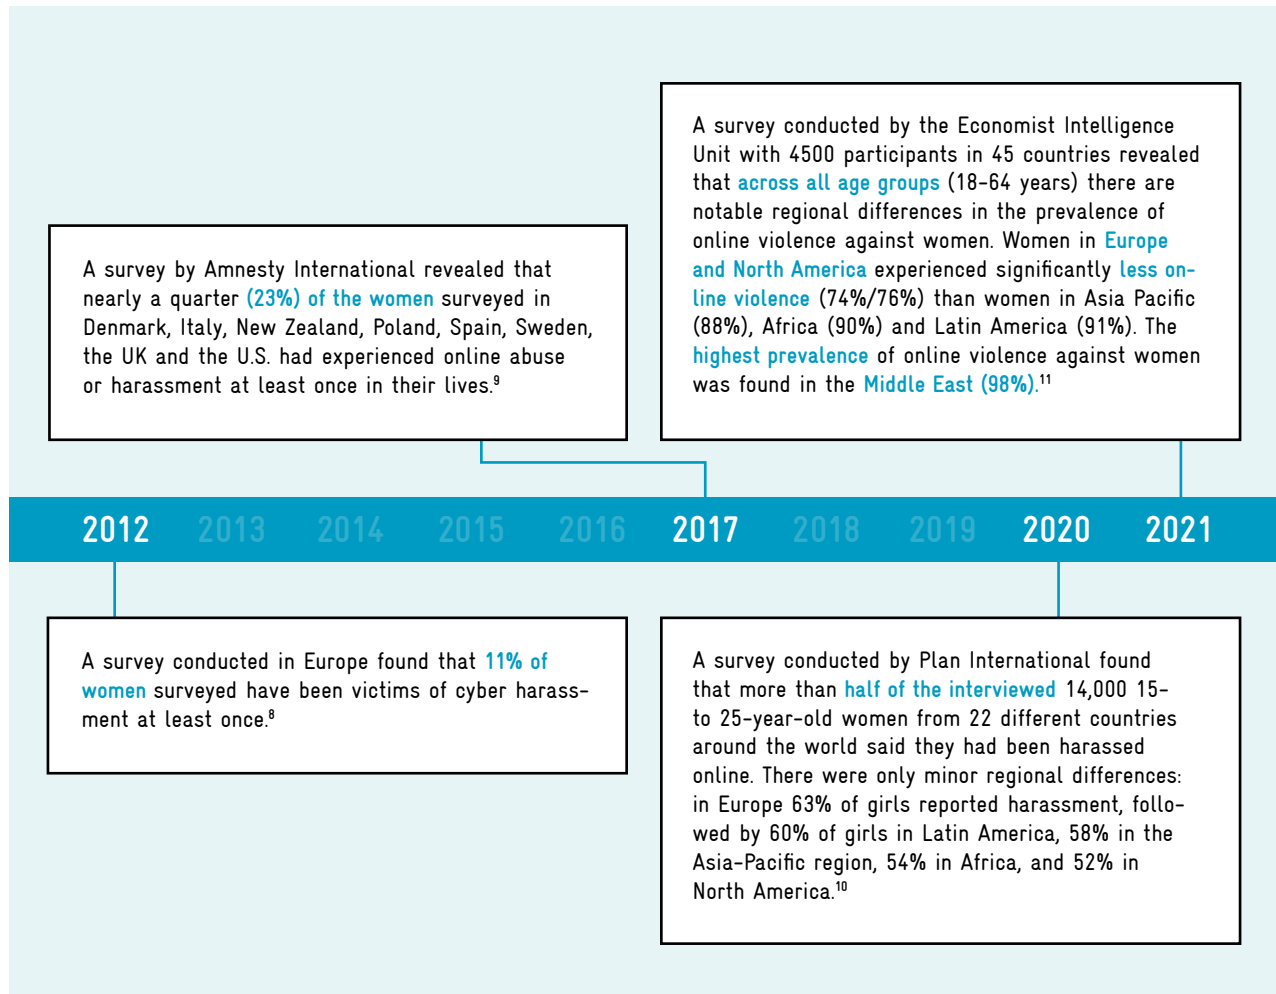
A survey conducted by the Economist Intelligence Unit with 4500 participants in 45 countries revealed that across all age groups (18-64 years) there are notable regional differences in the prevalence of online violence against women. Women in Europe and North America experienced significantly less online violence (74%/76%) than women in Asia Pacific (88%), Africa (90%) and Latin America (91%). The highest prevalence of online violence against women was found in the Middle East (98%).$^{11}$

A survey by Amnesty International revealed that nearly a quarter (23%) of the women surveyed in Denmark, Italy, New Zealand, Poland, Spain, Sweden, the UK and the U.S. had experienced online abuse or harassment at least once in their lives.$^{9}$

2012 2013 2014 2015 2016 2017 2018 2019 2020 2021

A survey conducted in Europe found that 11% of women surveyed have been victims of cyber harassment at least once.$^{8}$

A survey conducted by Plan International found that more than half of the interviewed 14,000 15- to 25-year-old women from 22 different countries around the world said they had been harassed online. There were only minor regional differences: in Europe 63% of girls reported harassment, followed by 60% of girls in Latin America, 58% in the Asia-Pacific region, 54% in Africa, and 52% in North America.$^{10}$